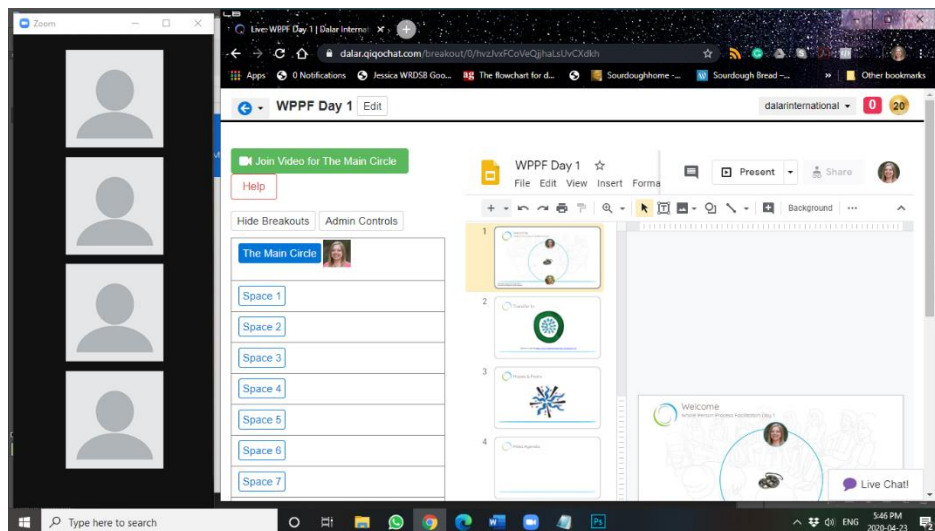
Zoom

Live: WPPF Day 1 | Dalar Internat

dalar.qiqochat.com/breakout/0/hvzJvxFCoVeQjjhaLsUvCXdkh

Apps 0 Notifications Jessica WRDSB Goo... The flowchart for d... Sourdoughhome -... Sourdough Bread -... Other bookmarks

WPPF Day 1 Edit

dalarinternational 0 20

Join Video for The Main Circle

Help

Hide Breakouts Admin Controls

The Main Circle

Space 1

Space 2

Space 3

Space 4

Space 5

Space 6

Space 7

WPPF Day 1

File Edit View Insert Forma

Present Share

Background

1

2

3

4

Welcome

Live Chat!

Type here to search

ENG 5:46 PM 2020-04-23